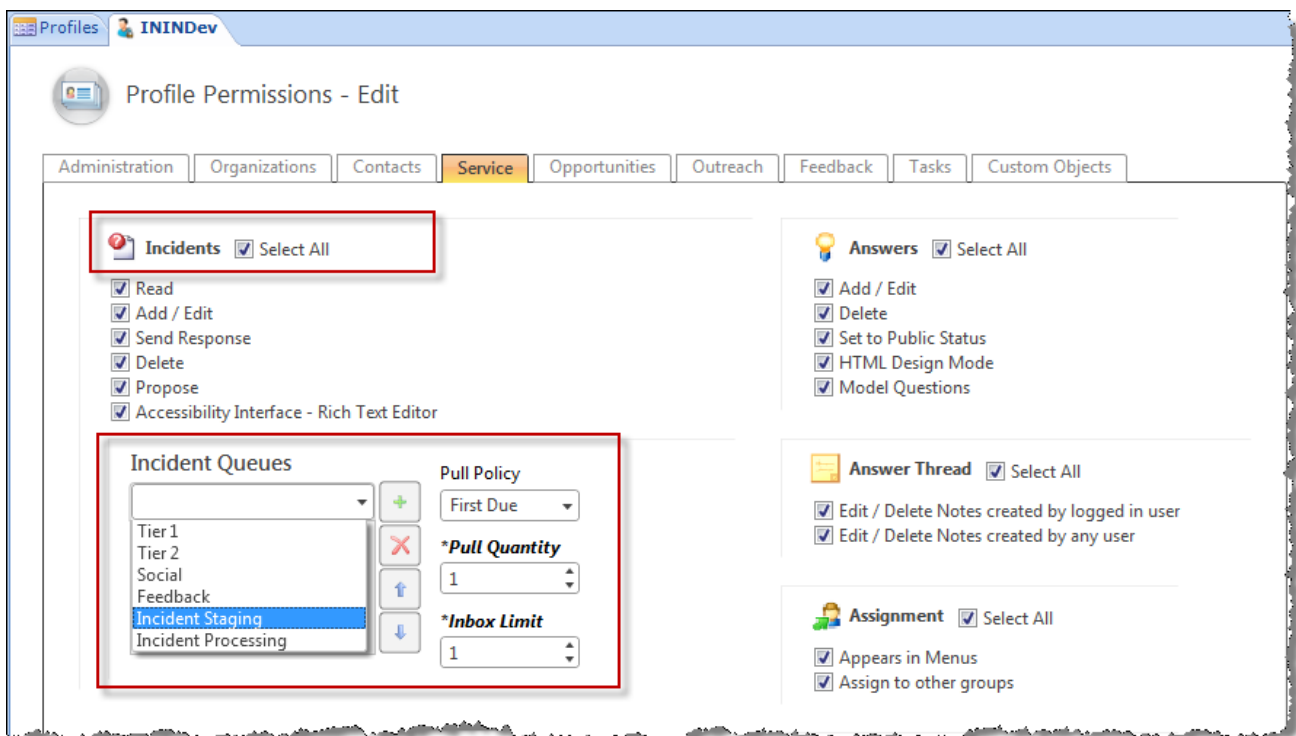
Profiles | ININDev

Profile Permissions - Edit

Administration | Organizations | Contacts | Service | Opportunities | Outreach | Feedback | Tasks | Custom Objects

Incidents ☑ Select All

☑ Read
☑ Add / Edit
☑ Send Response
☑ Delete
☑ Propose
☑ Accessibility Interface - Rich Text Editor

Incident Queues

Tier 1
Tier 2
Social
Feedback
Incident Staging
Incident Processing

Pull Policy
First Due

*Pull Quantity
1

*Inbox Limit
1

Answers ☑ Select All

☑ Add / Edit
☑ Delete
☑ Set to Public Status
☑ HTML Design Mode
☑ Model Questions

Answer Thread ☑ Select All

☑ Edit / Delete Notes created by logged in user
☑ Edit / Delete Notes created by any user

Assignment ☑ Select All

☑ Appears in Menus
☑ Assign to other groups